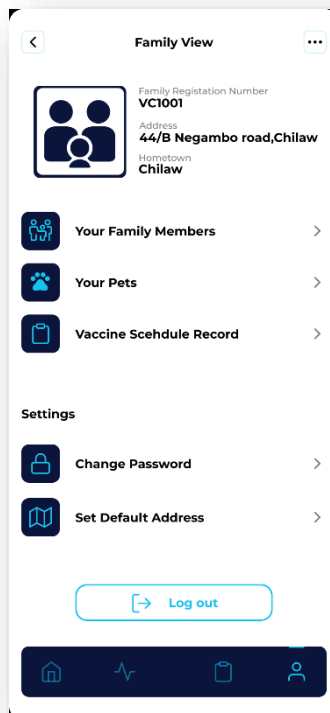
Family View

Family Registation Number
VC1001
Address
44/B Negambo road,Chilaw
Hometown
Chilaw

Your Family Members

Your Pets

Vaccine Scehdule Record

Settings

Change Password

Set Default Address

Log out